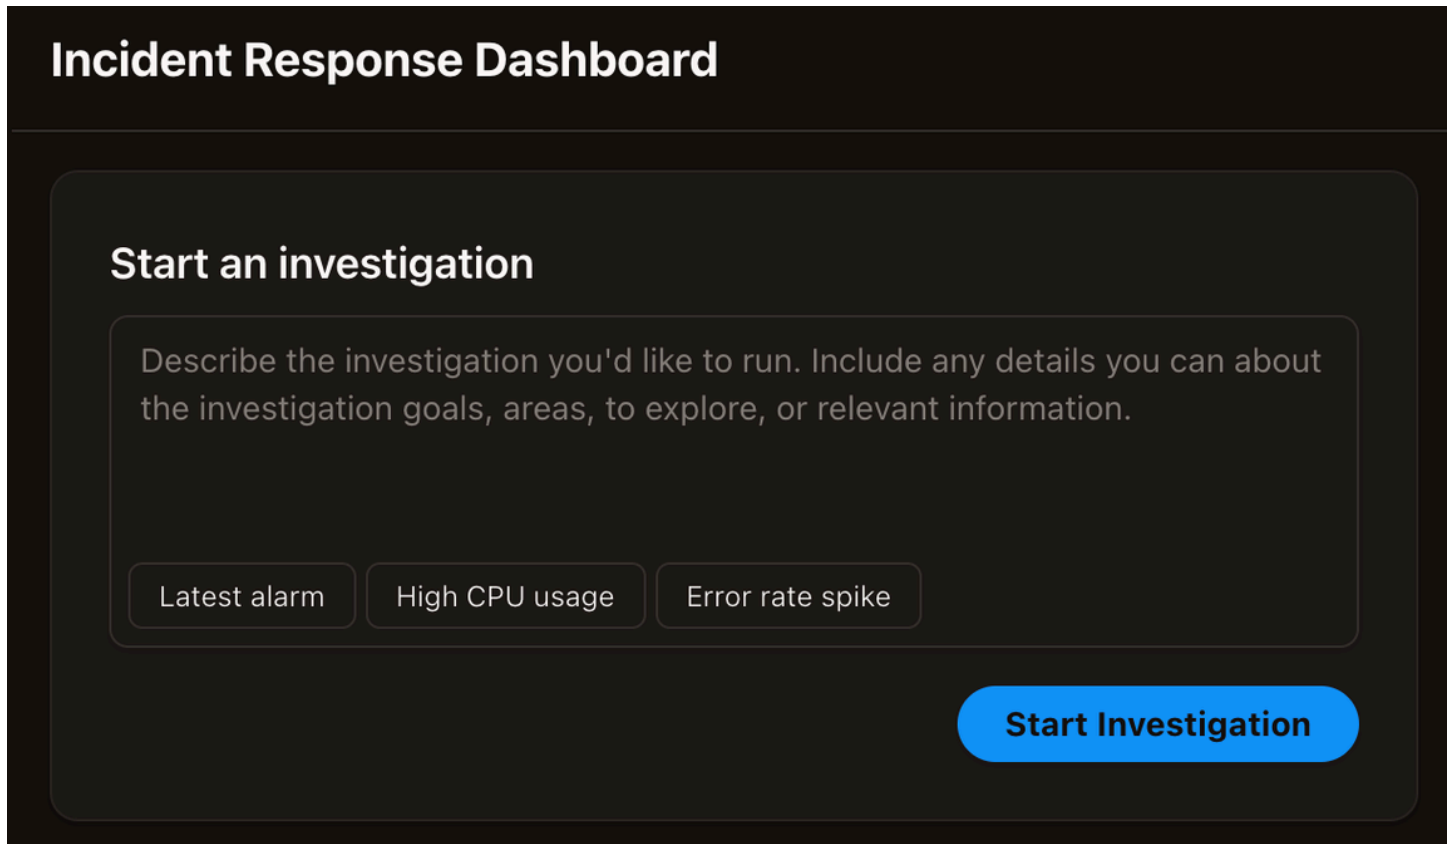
Incident Response Dashboard

Start an investigation

Describe the investigation you'd like to run. Include any details you can about the investigation goals, areas, to explore, or relevant information.

Latest alarm
High CPU usage
Error rate spike

Start Investigation